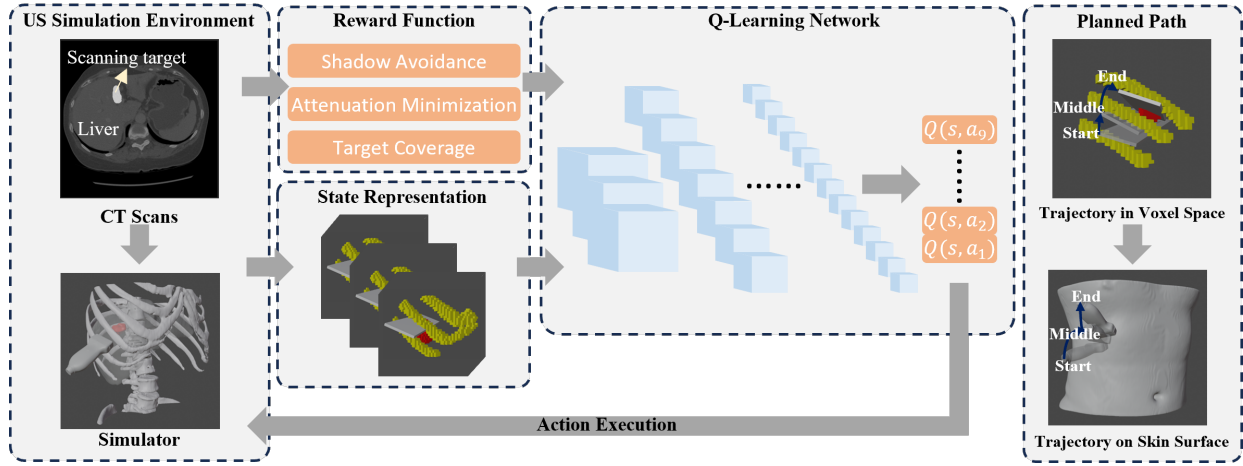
US Simulation Environment

Scanning target

Liver

CT Scans

Simulator

Reward Function

Shadow Avoidance

Attenuation Minimization

Target Coverage

State Representation

Q-Learning Network

......

$Q(s, a_9)$

$Q(s, a_2)$

$Q(s, a_1)$

Planned Path

End

Middle

Start

Trajectory in Voxel Space

End

Middle

Start

Trajectory on Skin Surface

Action Execution